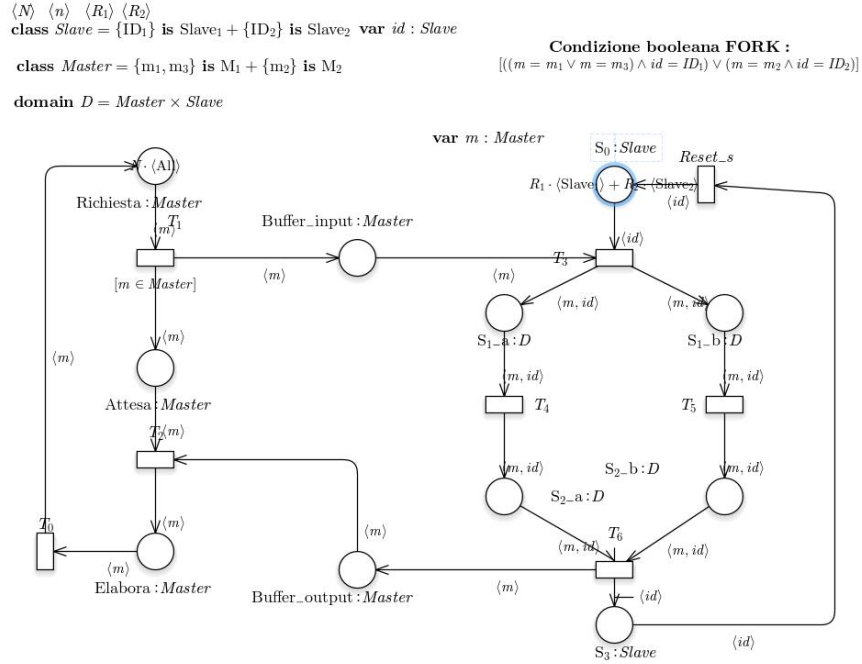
$\langle N \rangle$ $\langle n \rangle$ $\langle R_1 \rangle$ $\langle R_2 \rangle$
**class** $Slave = \{ID_1\}$ **is** $Slave_1 + \{ID_2\}$ **is** $Slave_2$ **var** $id : Slave$

**class** $Master = \{m_1, m_3\}$ **is** $M_1 + \{m_2\}$ **is** $M_2$

**domain** $D = Master \times Slave$

**Condizione booleana FORK :**
$[((m = m_1 \vee m = m_3) \wedge id = ID_1) \vee (m = m_2 \wedge id = ID_2)]$

**var** $m : Master$

$N \cdot \langle All \rangle$

Richiesta : $Master$

$T_1$

$\langle m \rangle$

$[m \in Master]$

Buffer_input : $Master$

$\langle m \rangle$

$S_0 : Slave$

$R_1 \cdot \langle Slave_1 \rangle + R_2 \cdot \langle Slave_2 \rangle$

$Reset\_s$

$\langle id \rangle$

$\langle id \rangle$

$T_3$

$\langle m \rangle$

$\langle m, id \rangle$

$\langle m, id \rangle$

$S_{1\_}a : D$

$S_{1\_}b : D$

$\langle m \rangle$

$\langle m \rangle$

Attesa : $Master$

$\langle m, id \rangle$

$\langle m, id \rangle$

$T_4$

$T_5$

$T_2$ $\langle m \rangle$

$\langle m, id \rangle$

$\langle m, id \rangle$

$S_{2\_}b : D$

$S_{2\_}a : D$

$\langle m \rangle$

$\langle m \rangle$

$T_0$

$T_6$

$\langle m, id \rangle$

$\langle m, id \rangle$

$\langle m \rangle$

Elabora : $Master$

Buffer_output : $Master$

$\langle m \rangle$

$\langle id \rangle$

$\langle id \rangle$

$S_3 : Slave$